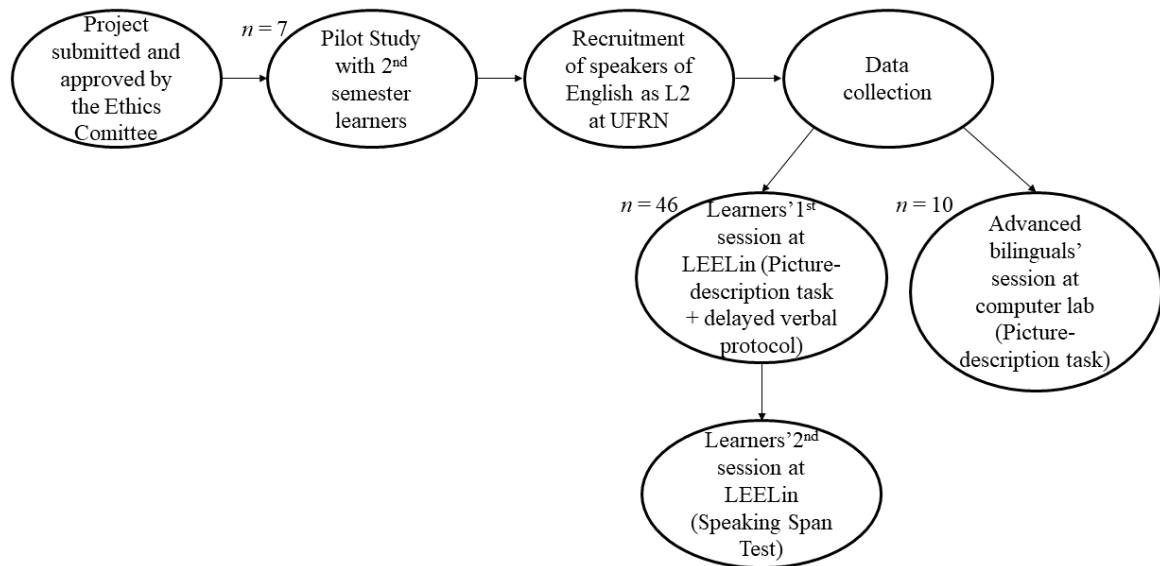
Project submitted and approved by the Ethics Comittee

$n = 7$

Pilot Study with 2$^{nd}$ semester learners

Recruitment of speakers of English as L2 at UFRN

Data collection

$n = 46$

Learners'1$^{st}$ session at LEELin (Picture-description task + delayed verbal protocol)

$n = 10$

Advanced bilinguals' session at computer lab (Picture-description task)

Learners'2$^{nd}$ session at LEELin (Speaking Span Test)